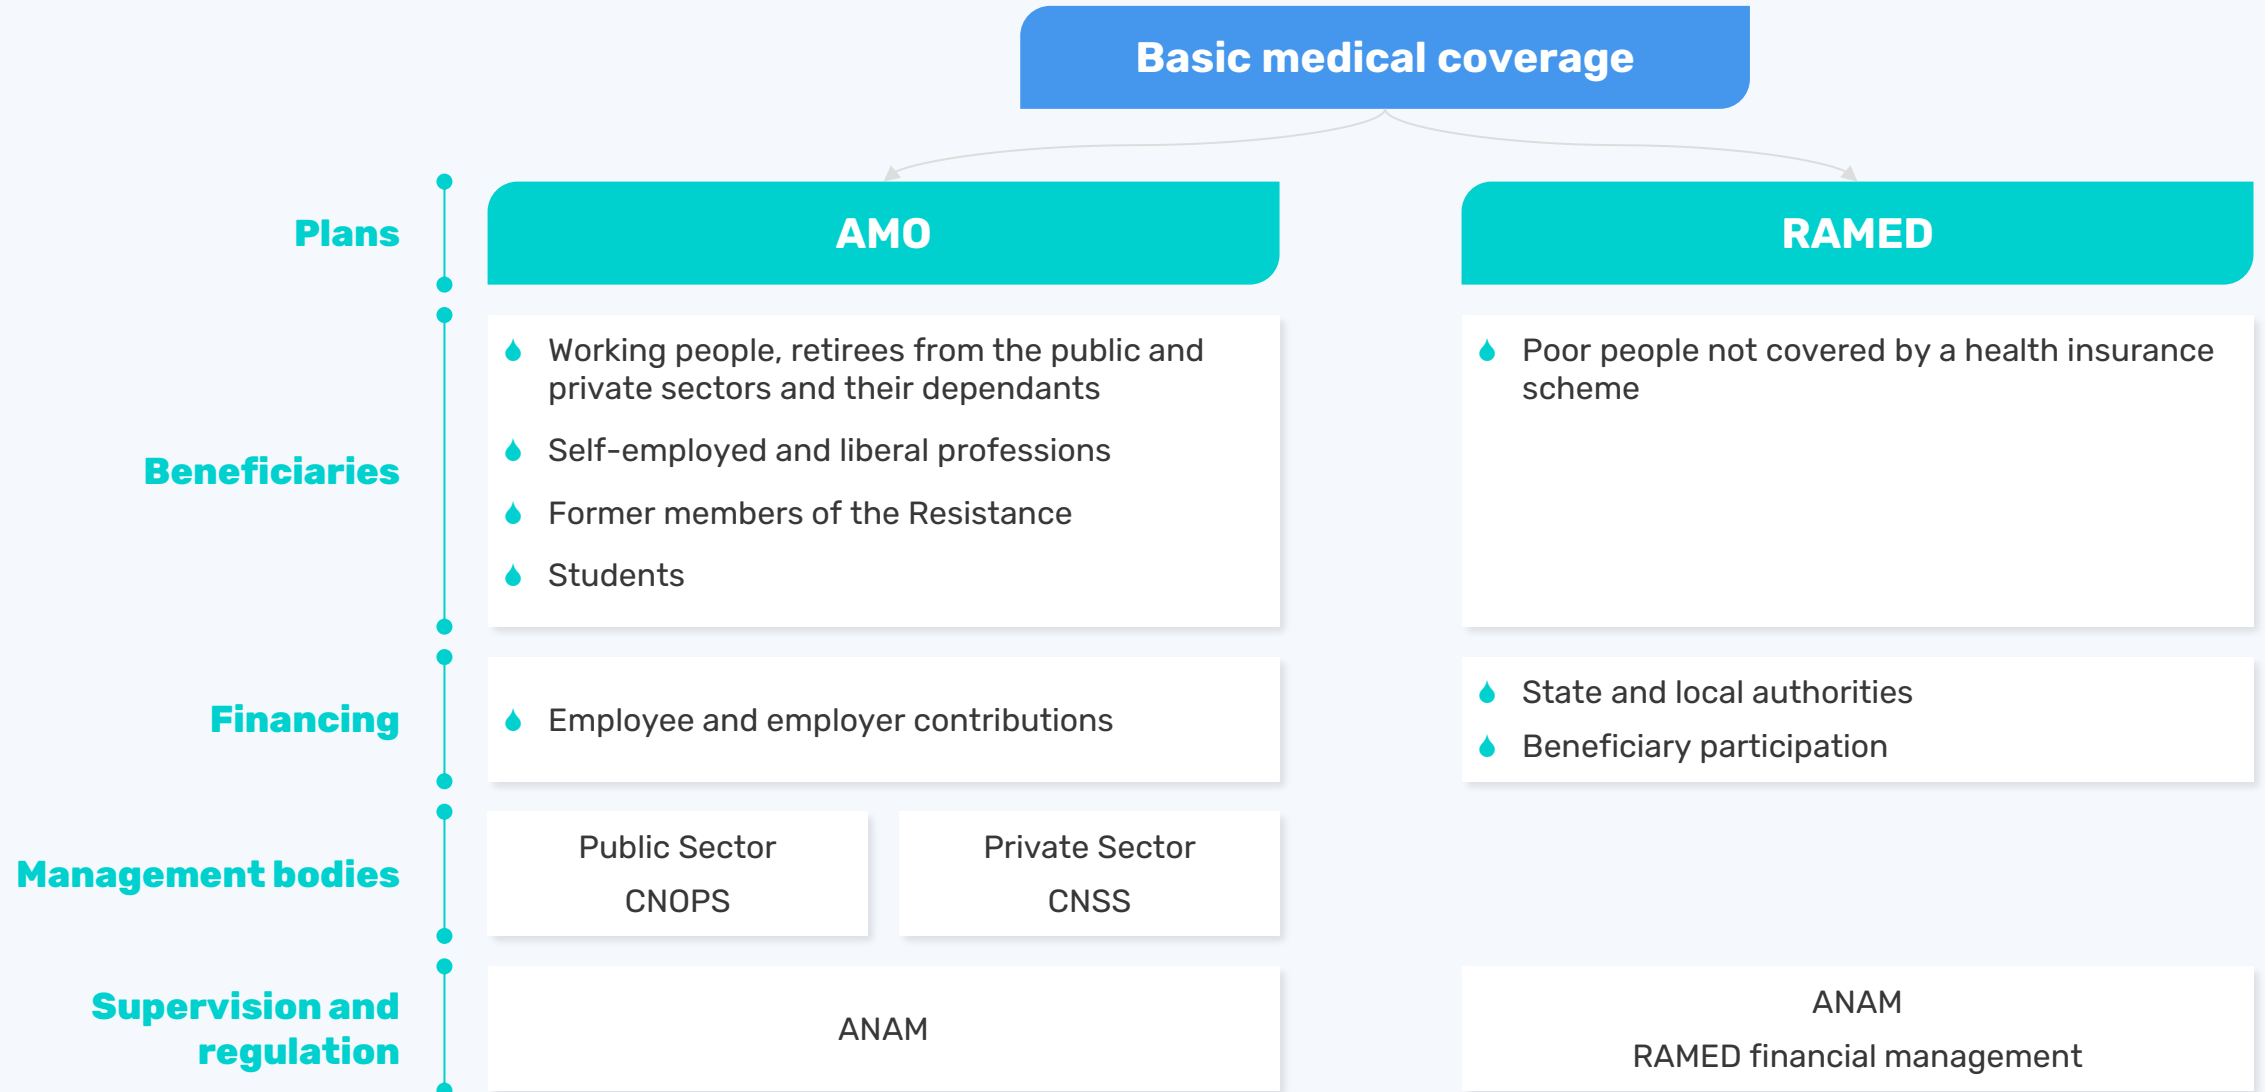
Basic medical coverage

Plans

AMO

RAMED

Beneficiaries

Working people, retirees from the public and private sectors and their dependants

Self-employed and liberal professions

Former members of the Resistance

Students

Poor people not covered by a health insurance scheme

Financing

Employee and employer contributions

State and local authorities

Beneficiary participation

Management bodies

Public Sector
CNOPS

Private Sector
CNSS

Supervision and regulation

ANAM

ANAM
RAMED financial management